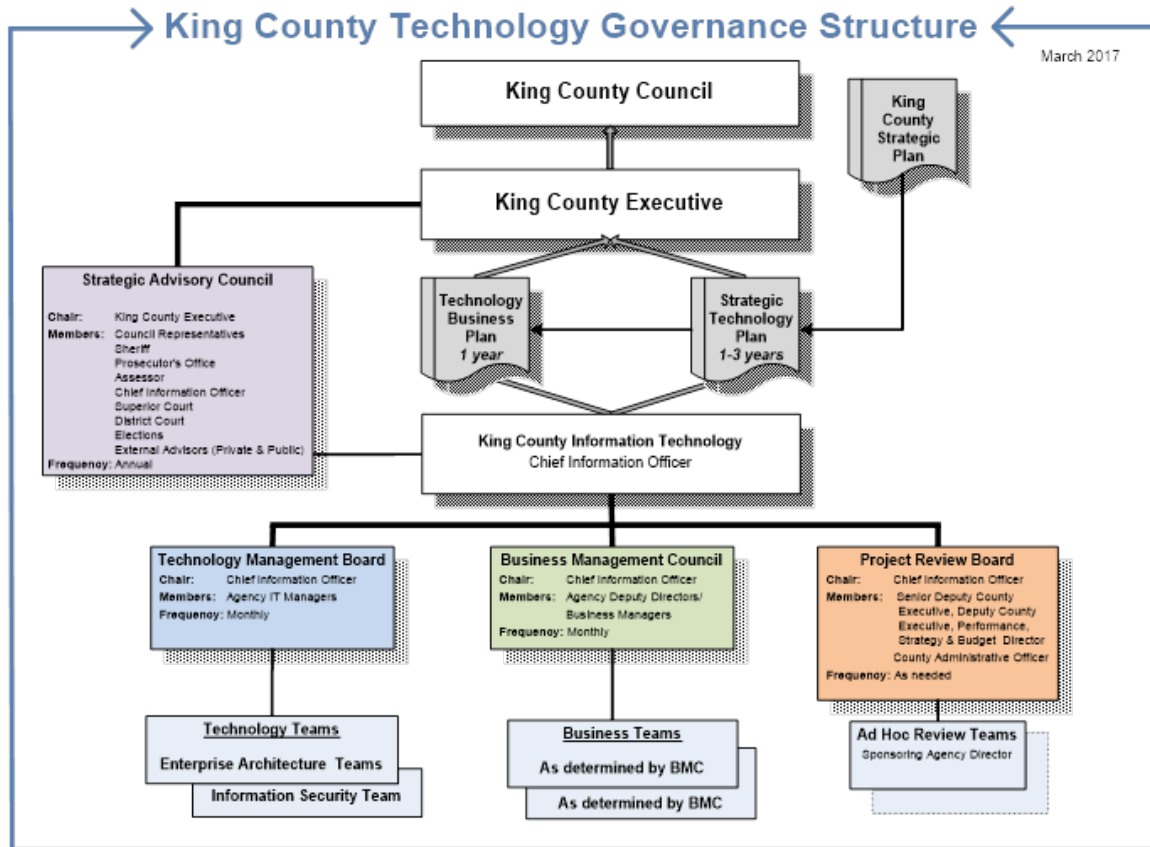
King County Technology Governance Structure

March 2017

King County Council

King County Strategic Plan

King County Executive

Strategic Advisory Council

Chair: King County Executive
Members: Council Representatives
Sheriff
Prosecutor's Office
Assessor
Chief Information Officer
Superior Court
District Court
Elections
External Advisors (Private & Public)
Frequency: Annual

Technology Business Plan
1 year

Strategic Technology Plan
1-3 years

King County Information Technology
Chief Information Officer

Technology Management Board
Chair: Chief Information Officer
Members: Agency IT Managers
Frequency: Monthly

Business Management Council
Chair: Chief Information Officer
Members: Agency Deputy Directors/ Business Managers
Frequency: Monthly

Project Review Board
Chair: Chief Information Officer
Members: Senior Deputy County Executive, Deputy County Executive, Performance, Strategy & Budget Director
County Administrative Officer
Frequency: As needed

Technology Teams
Enterprise Architecture Teams
Information Security Team

Business Teams
As determined by BMC
As determined by BMC

Ad Hoc Review Teams
Sponsoring Agency Director